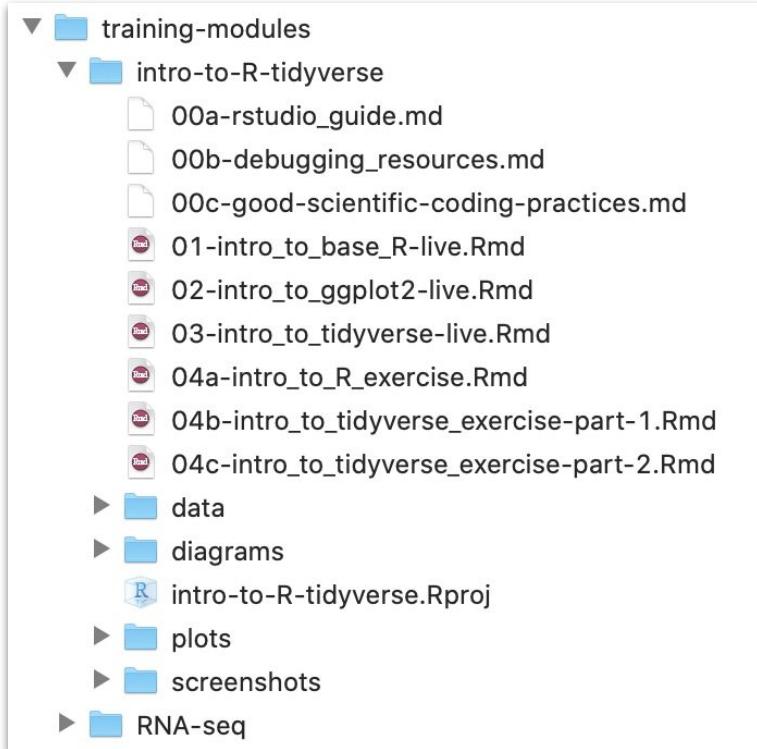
training-modules
intro-to-R-tidyverse
00a-rstudio_guide.md
00b-debugging_resources.md
00c-good-scientific-coding-practices.md
01-intro_to_base_R-live.Rmd
02-intro_to_ggplot2-live.Rmd
03-intro_to_tidyverse-live.Rmd
04a-intro_to_R_exercise.Rmd
04b-intro_to_tidyverse_exercise-part-1.Rmd
04c-intro_to_tidyverse_exercise-part-2.Rmd
data
diagrams
intro-to-R-tidyverse.Rproj
plots
screenshots
RNA-seq